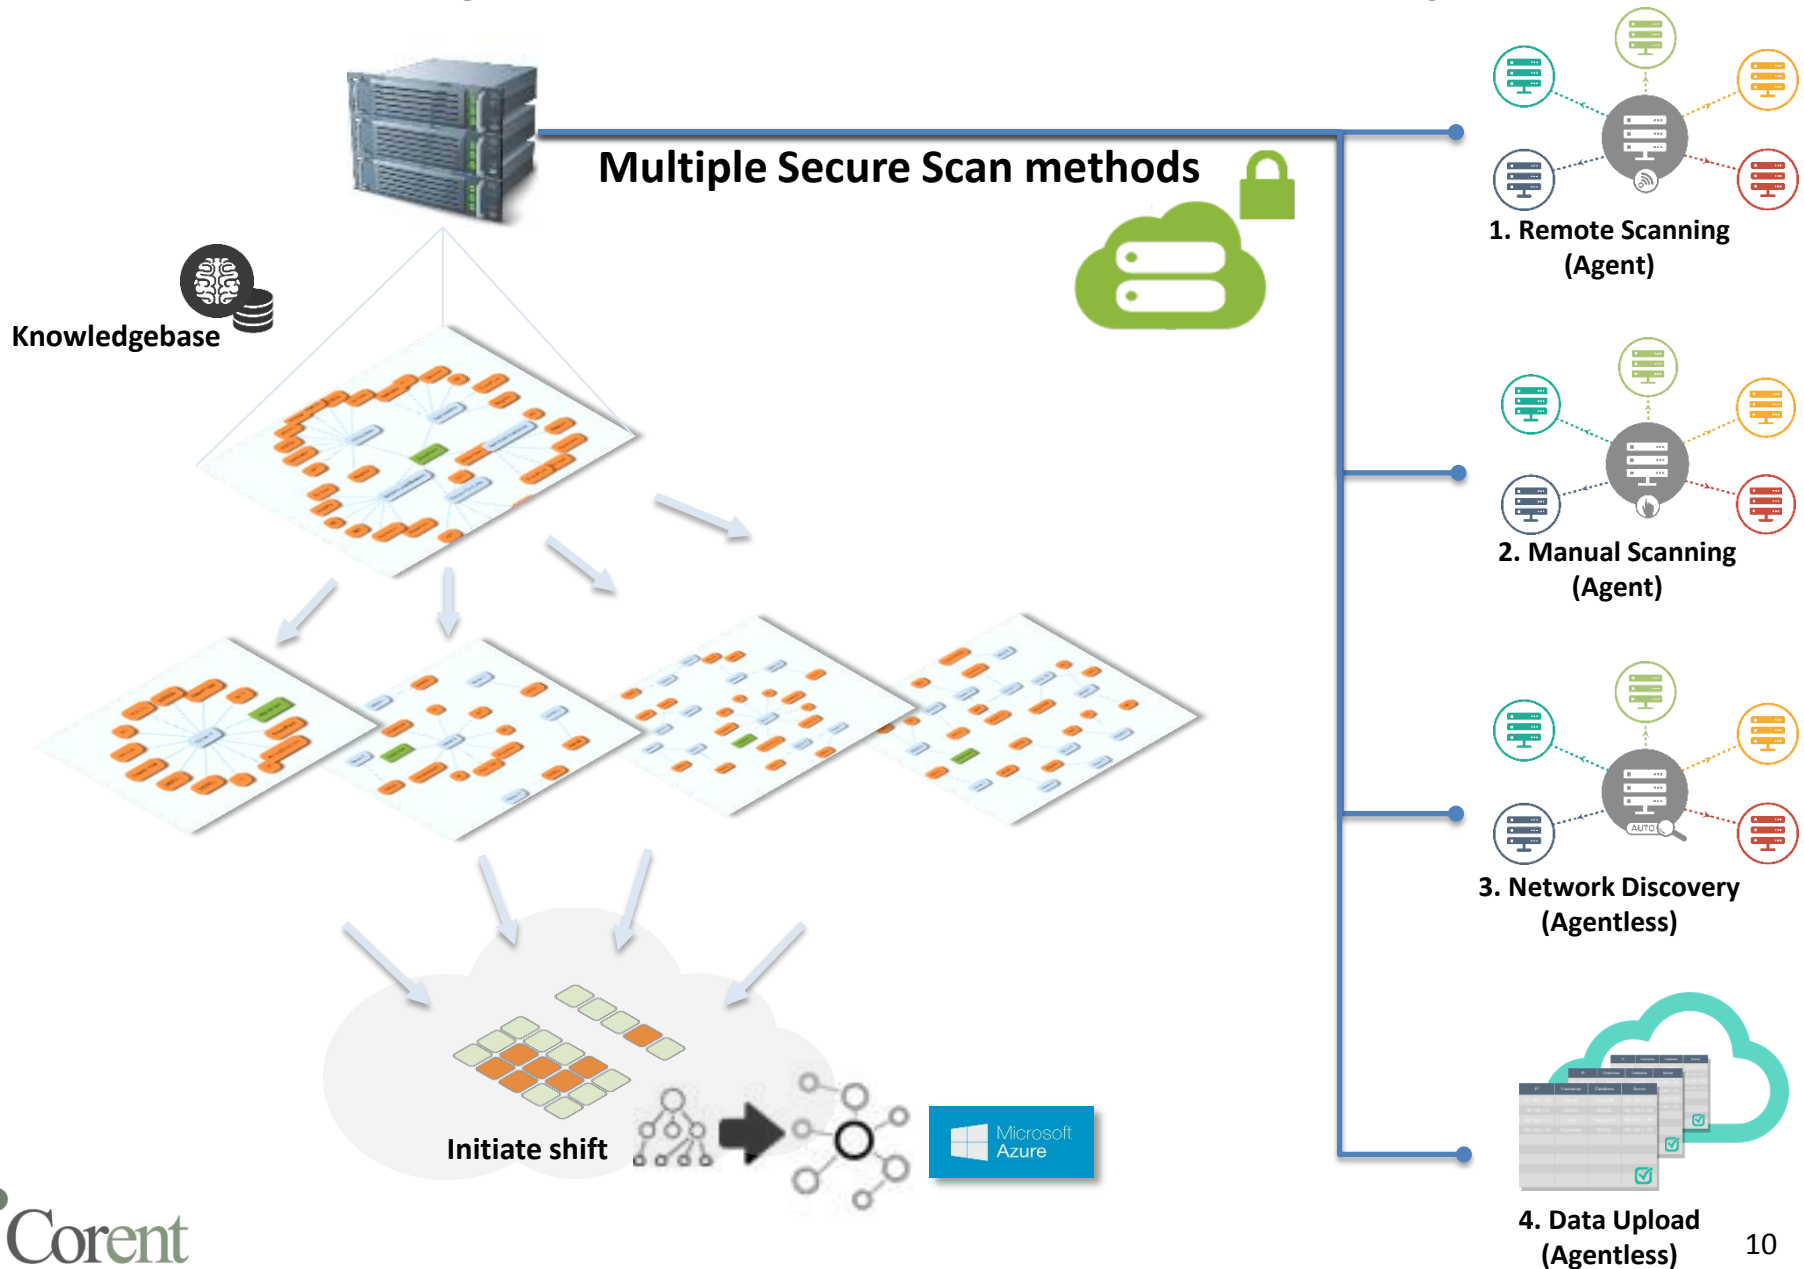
Multiple Secure Scan methods

Knowledgebase

1. Remote Scanning (Agent)

2. Manual Scanning (Agent)

AUTO

3. Network Discovery (Agentless)

Initiate shift

Microsoft Azure

4. Data Upload (Agentless)

Corent

10